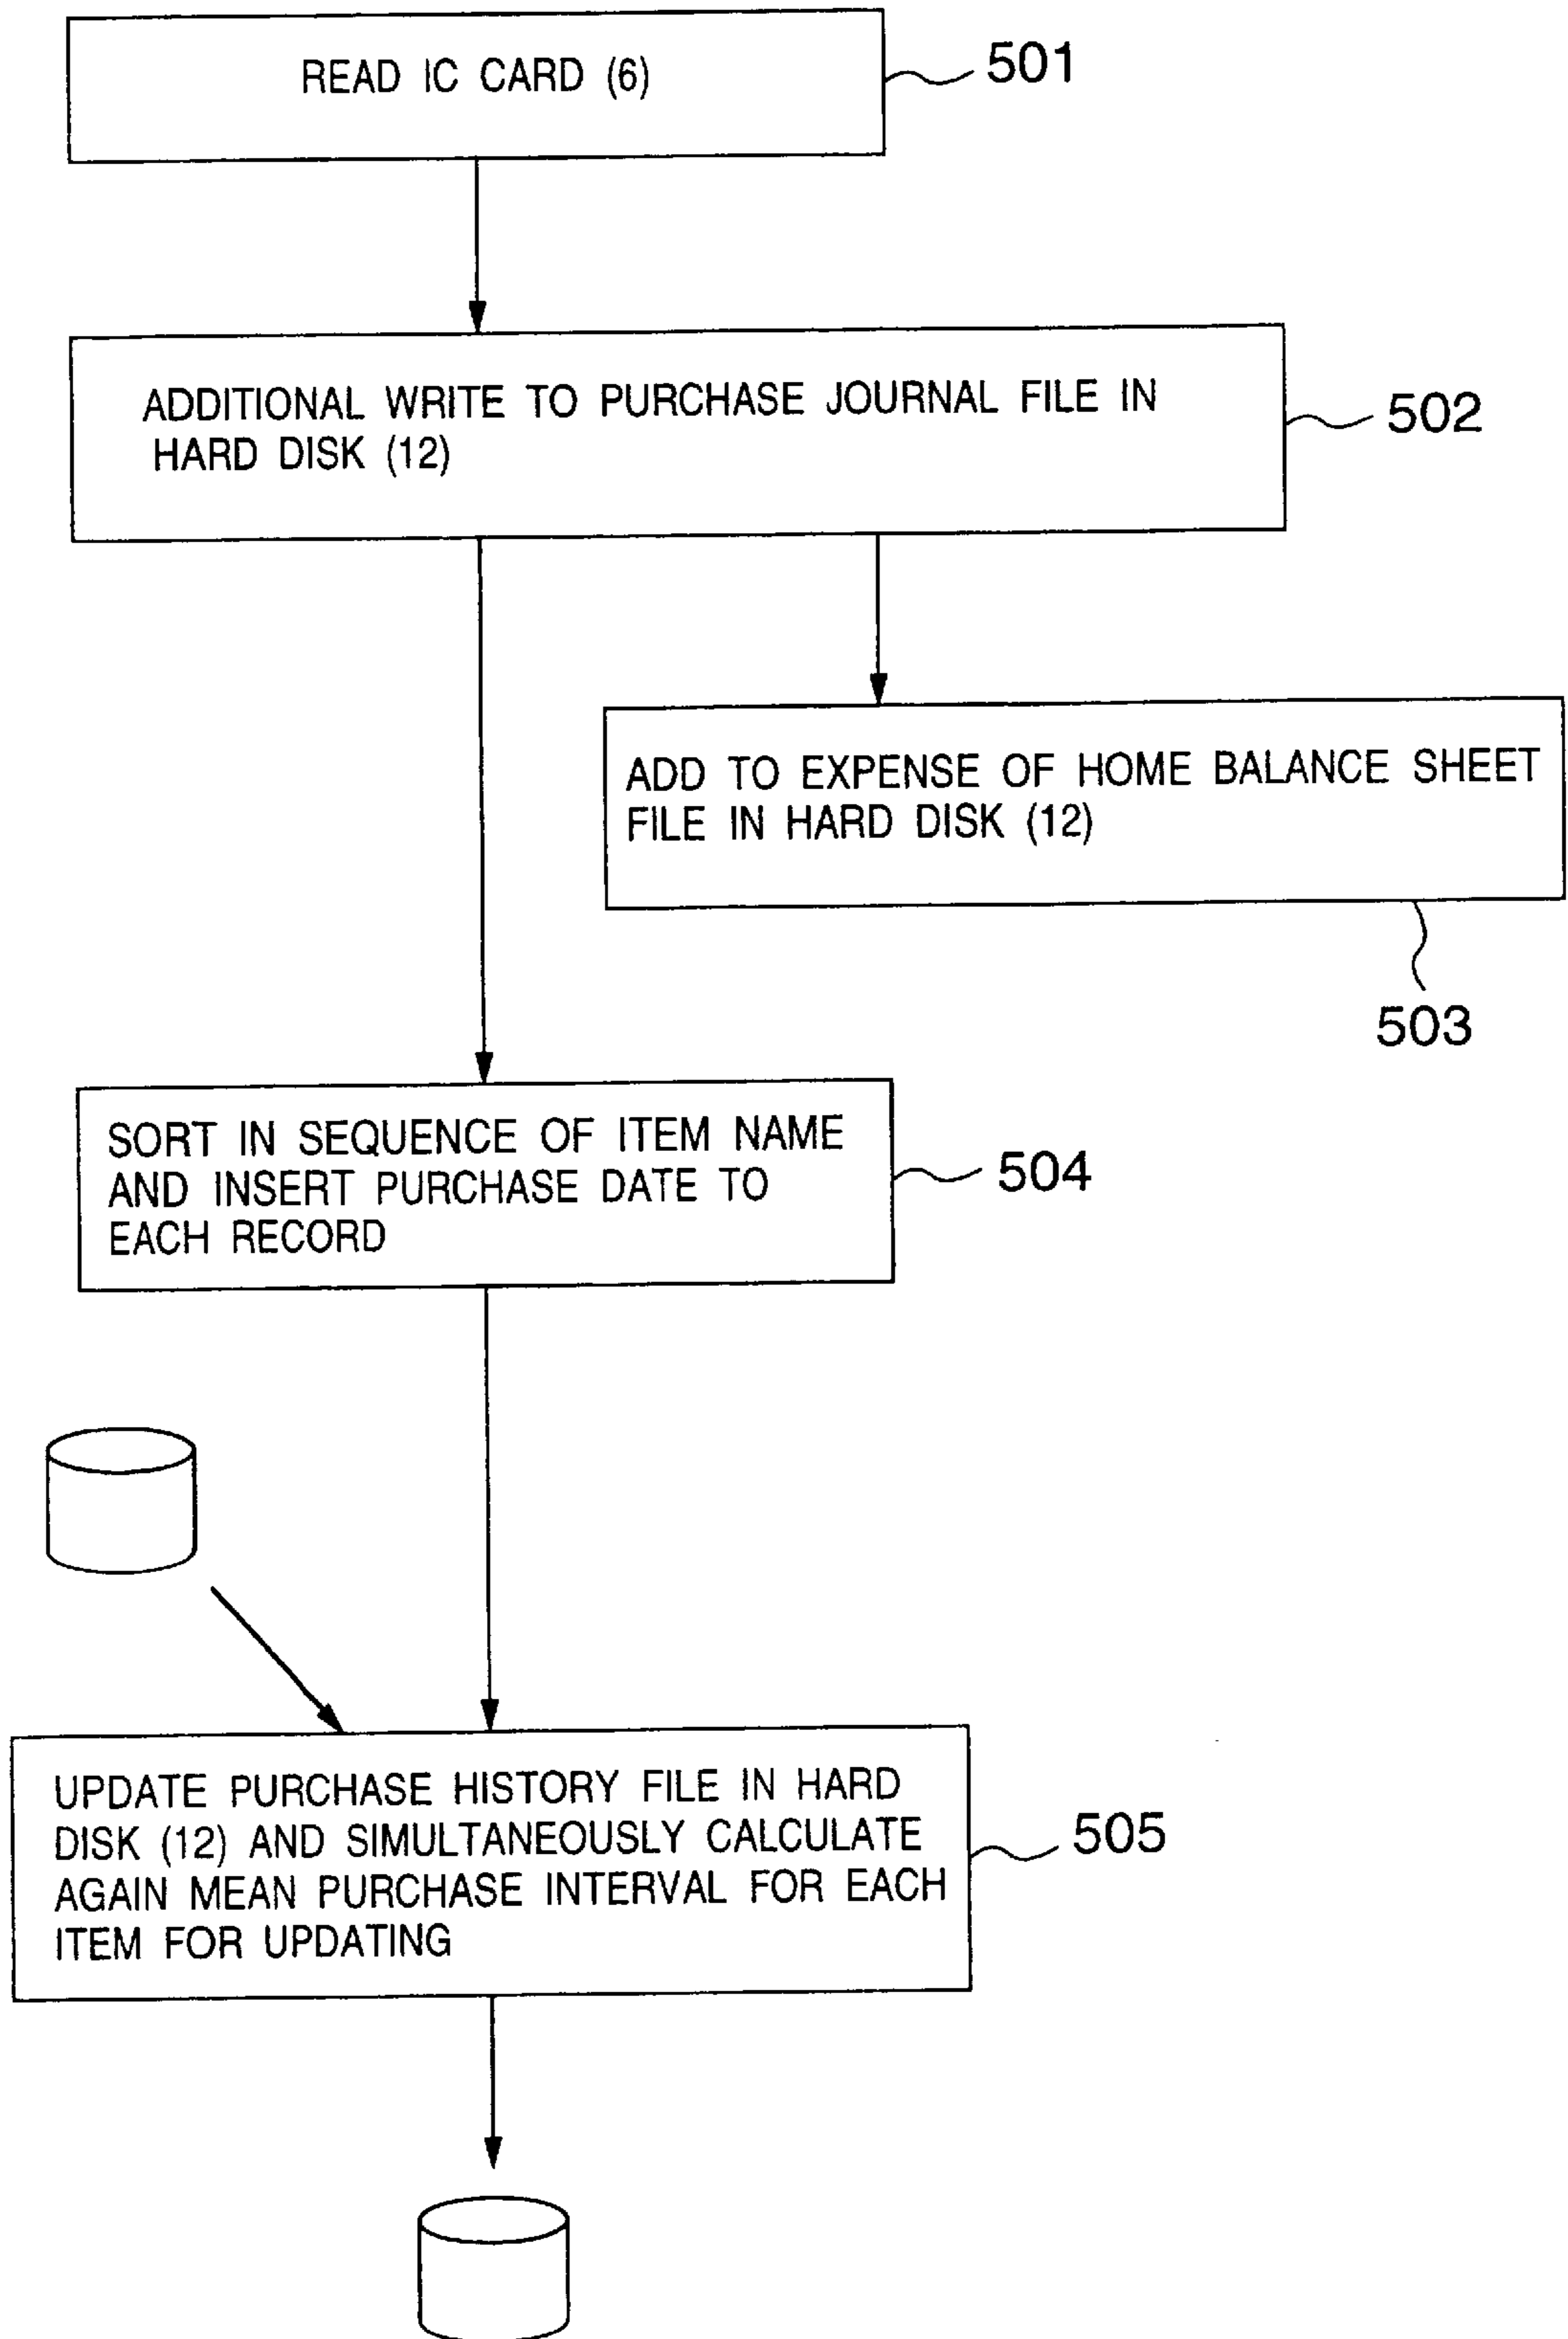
READ IC CARD (6)

501

ADDITIONAL WRITE TO PURCHASE JOURNAL FILE IN HARD DISK (12)

502

ADD TO EXPENSE OF HOME BALANCE SHEET FILE IN HARD DISK (12)

503

SORT IN SEQUENCE OF ITEM NAME AND INSERT PURCHASE DATE TO EACH RECORD

504

UPDATE PURCHASE HISTORY FILE IN HARD DISK (12) AND SIMULTANEOUSLY CALCULATE AGAIN MEAN PURCHASE INTERVAL FOR EACH ITEM FOR UPDATING

505